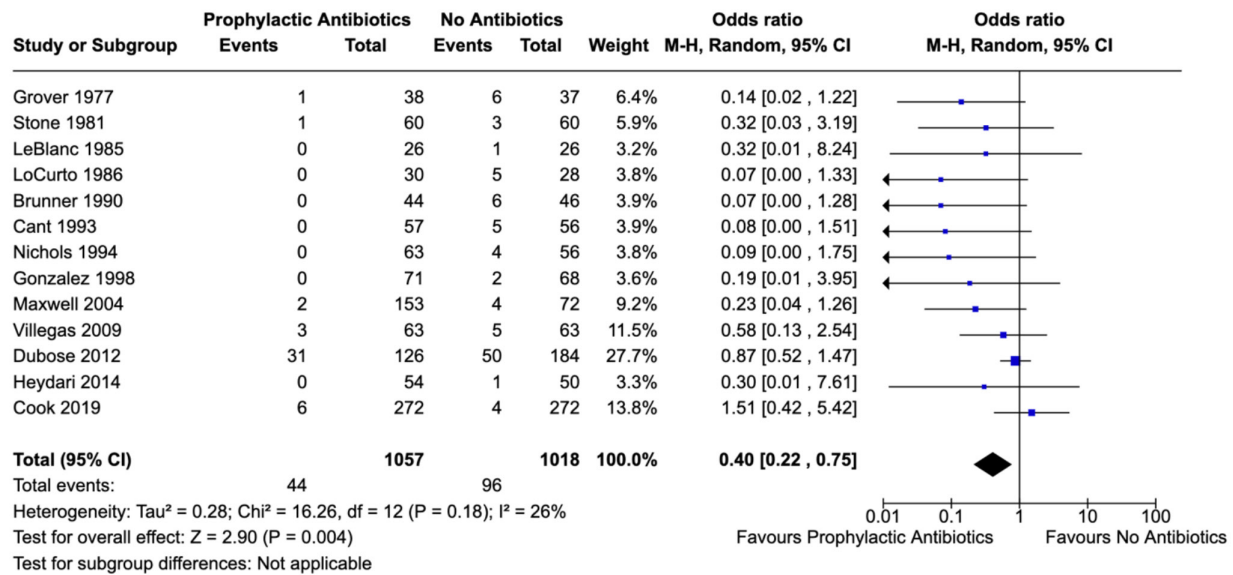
| Study or Subgroup | Prophylactic Antibiotics Events | Prophylactic Antibiotics Total | No Antibiotics Events | No Antibiotics Total | Weight | Odds ratio M-H, Random, 95% CI |
|---|---|---|---|---|---|---|
| Grover 1977 | 1 | 38 | 6 | 37 | 6.4% | 0.14 [0.02 , 1.22] |
| Stone 1981 | 1 | 60 | 3 | 60 | 5.9% | 0.32 [0.03 , 3.19] |
| LeBlanc 1985 | 0 | 26 | 1 | 26 | 3.2% | 0.32 [0.01 , 8.24] |
| LoCurto 1986 | 0 | 30 | 5 | 28 | 3.8% | 0.07 [0.00 , 1.33] |
| Brunner 1990 | 0 | 44 | 6 | 46 | 3.9% | 0.07 [0.00 , 1.28] |
| Cant 1993 | 0 | 57 | 5 | 56 | 3.9% | 0.08 [0.00 , 1.51] |
| Nichols 1994 | 0 | 63 | 4 | 56 | 3.8% | 0.09 [0.00 , 1.75] |
| Gonzalez 1998 | 0 | 71 | 2 | 68 | 3.6% | 0.19 [0.01 , 3.95] |
| Maxwell 2004 | 2 | 153 | 4 | 72 | 9.2% | 0.23 [0.04 , 1.26] |
| Villegas 2009 | 3 | 63 | 5 | 63 | 11.5% | 0.58 [0.13 , 2.54] |
| Dubose 2012 | 31 | 126 | 50 | 184 | 27.7% | 0.87 [0.52 , 1.47] |
| Heydari 2014 | 0 | 54 | 1 | 50 | 3.3% | 0.30 [0.01 , 7.61] |
| Cook 2019 | 6 | 272 | 4 | 272 | 13.8% | 1.51 [0.42 , 5.42] |
| **Total (95% CI)** | | **1057** | | **1018** | **100.0%** | **0.40 [0.22 , 0.75]** |
| Total events: | 44 | | 96 | | | |

Odds ratio
M-H, Random, 95% CI

Heterogeneity: Tau² = 0.28; Chi² = 16.26, df = 12 (P = 0.18); I² = 26%
Test for overall effect: Z = 2.90 (P = 0.004)
Test for subgroup differences: Not applicable

0.01 0.1 1 10 100
Favours Prophylactic Antibiotics Favours No Antibiotics